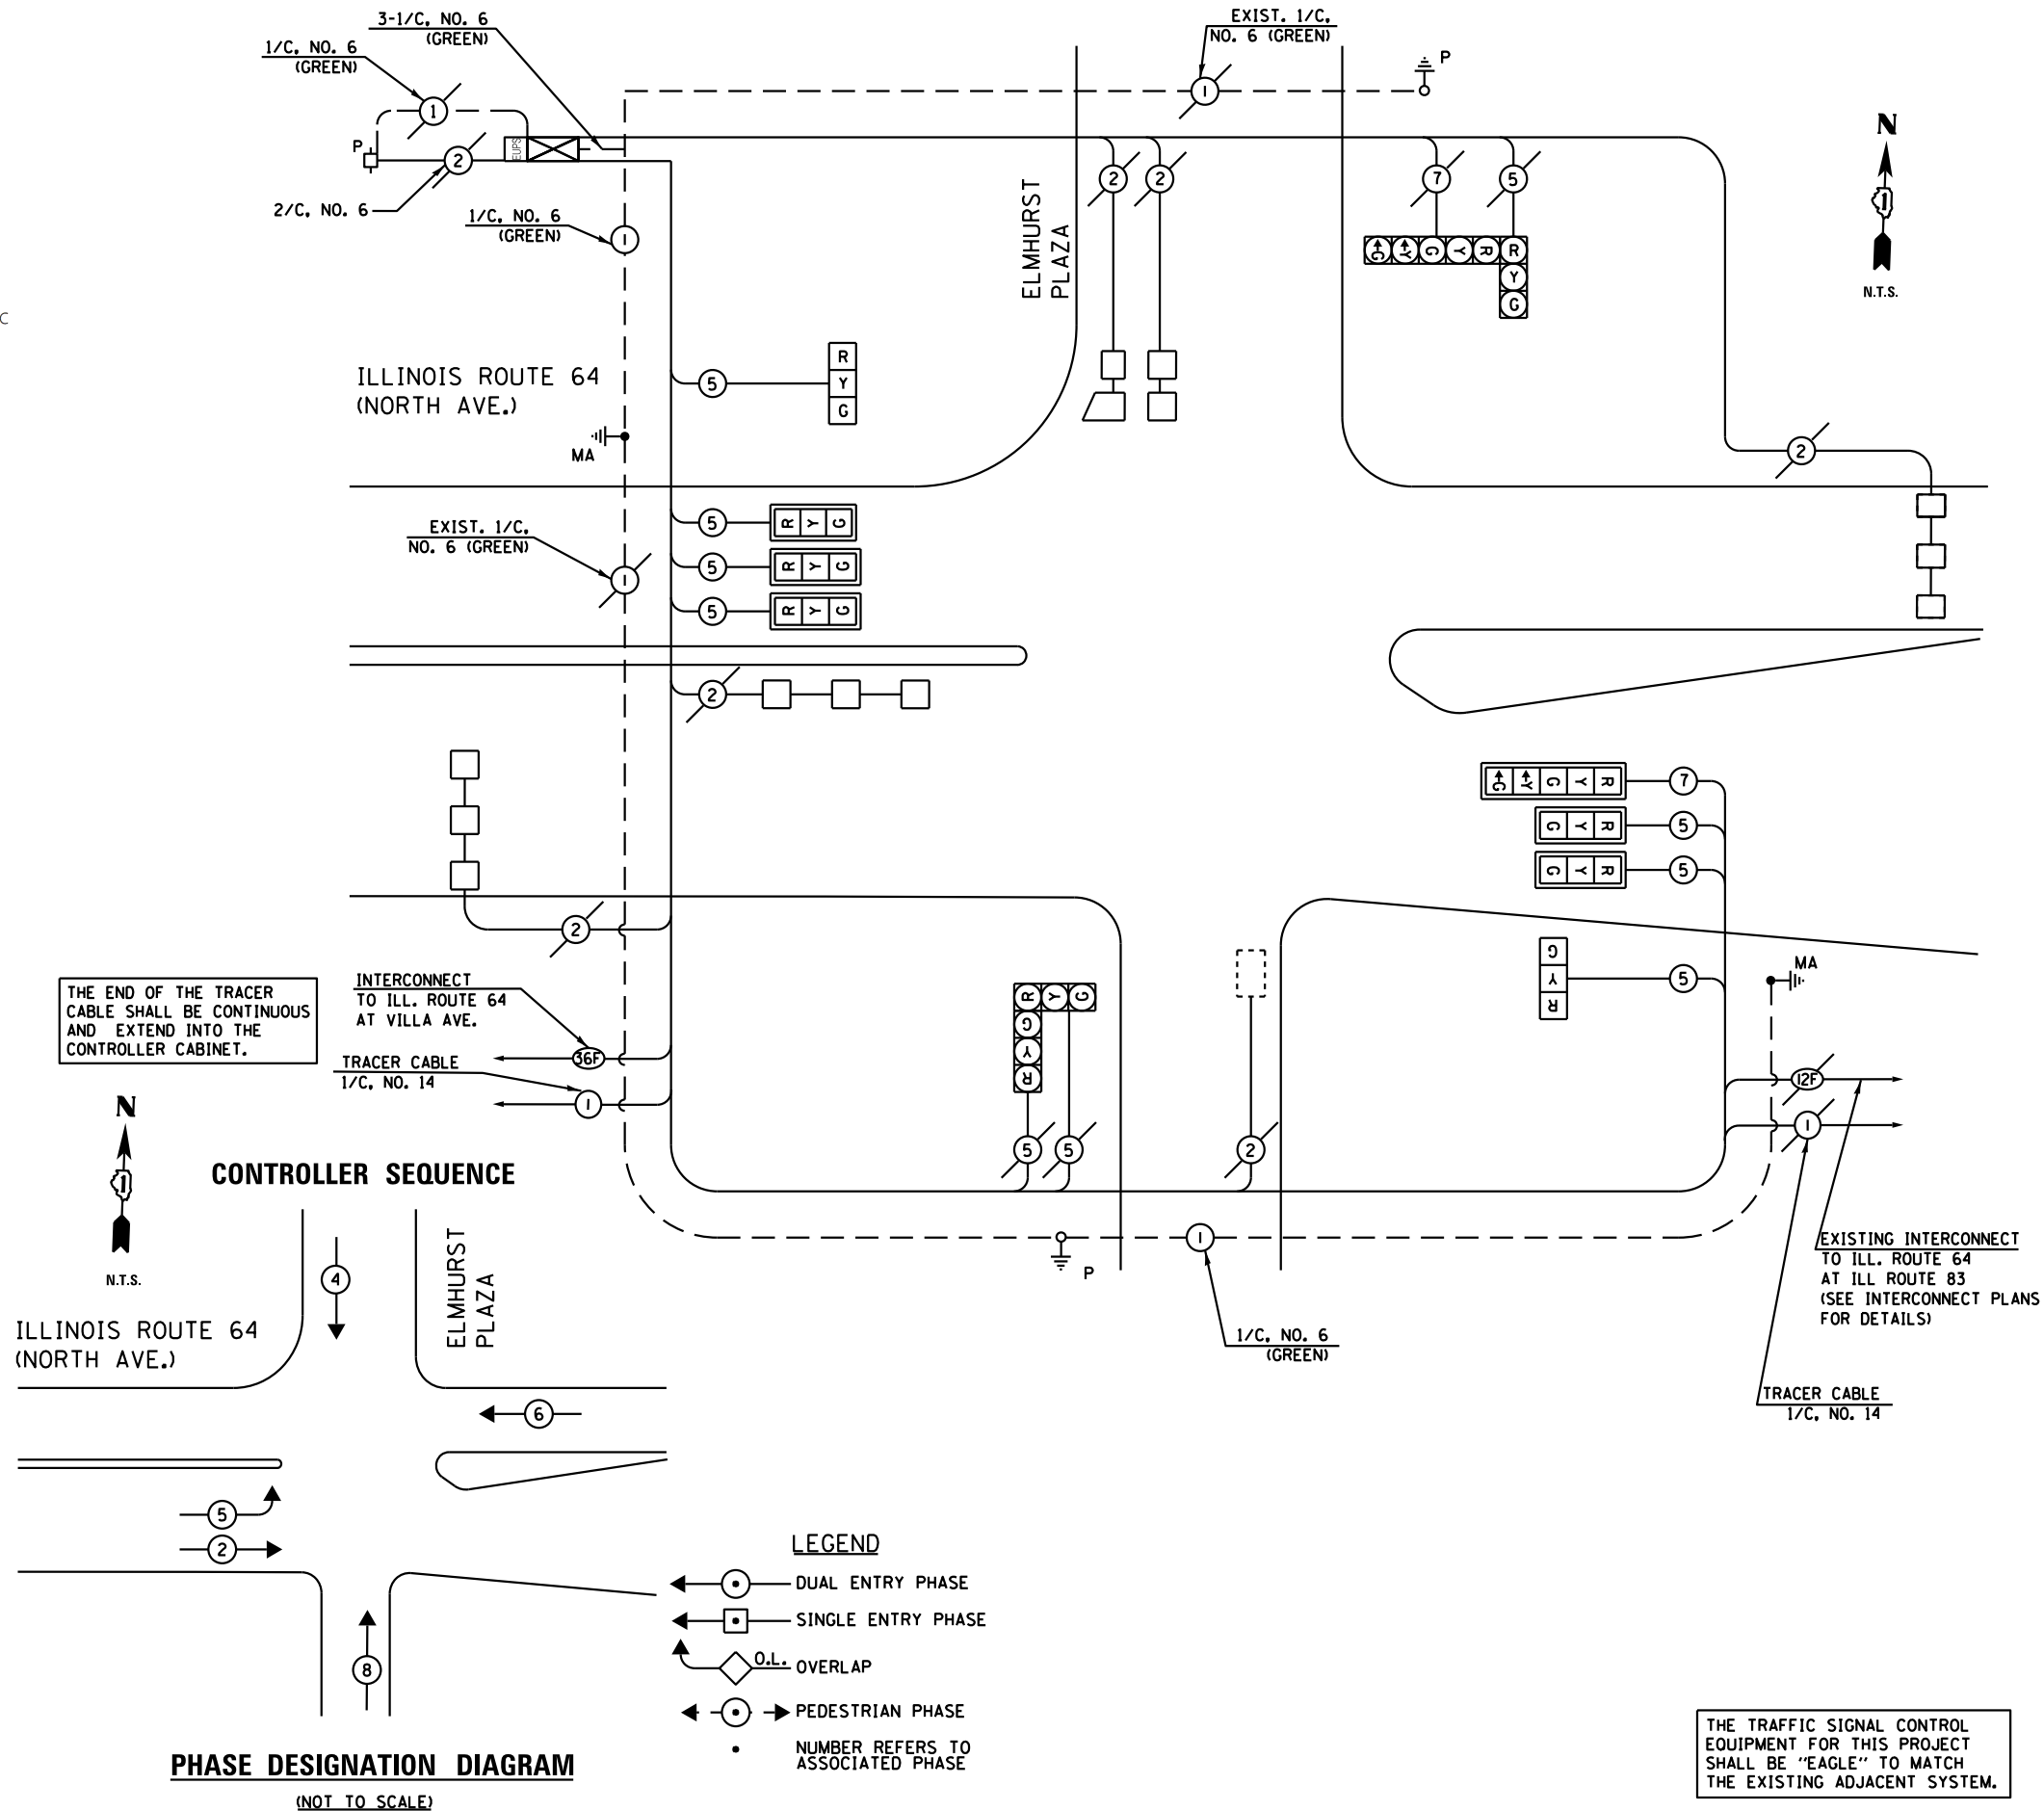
3-1/C. NO. 6
(GREEN)

1/C. NO. 6
(GREEN)

1

P

2

EUPS

2/C. NO. 6

1/C. NO. 6
(GREEN)

1

EXIST. 1/C.
NO. 6 (GREEN)

1

P

ELMHURST
PLAZA

2 2

7 5

R Y G

R Y G

N

N.T.S.

ILLINOIS ROUTE 64
(NORTH AVE.)

5

R
Y
G

MA

2

5 R Y G
5 R Y G
5 R Y G

EXIST. 1/C.
NO. 6 (GREEN)

1

2

7 R Y G
5 R Y G
5 R Y G

2

G
Y
R

5

MA

THE END OF THE TRACER CABLE SHALL BE CONTINUOUS AND EXTEND INTO THE CONTROLLER CABINET.

INTERCONNECT
TO ILL. ROUTE 64
AT VILLA AVE.

36F

TRACER CABLE
1/C. NO. 14

1

R Y G
G
Y
R

5 5

2

12F

1

N

N.T.S.

CONTROLLER SEQUENCE

4

ILLINOIS ROUTE 64
(NORTH AVE.)

ELMHURST
PLAZA

6

5

2

8

P

1

1/C. NO. 6
(GREEN)

EXISTING INTERCONNECT
TO ILL. ROUTE 64
AT ILL ROUTE 83
(SEE INTERCONNECT PLANS FOR DETAILS)

TRACER CABLE
1/C. NO. 14

LEGEND
DUAL ENTRY PHASE
SINGLE ENTRY PHASE
O.L. OVERLAP
PEDESTRIAN PHASE
NUMBER REFERS TO ASSOCIATED PHASE

PHASE DESIGNATION DIAGRAM
(NOT TO SCALE)

THE TRAFFIC SIGNAL CONTROL EQUIPMENT FOR THIS PROJECT SHALL BE "EAGLE" TO MATCH THE EXISTING ADJACENT SYSTEM.